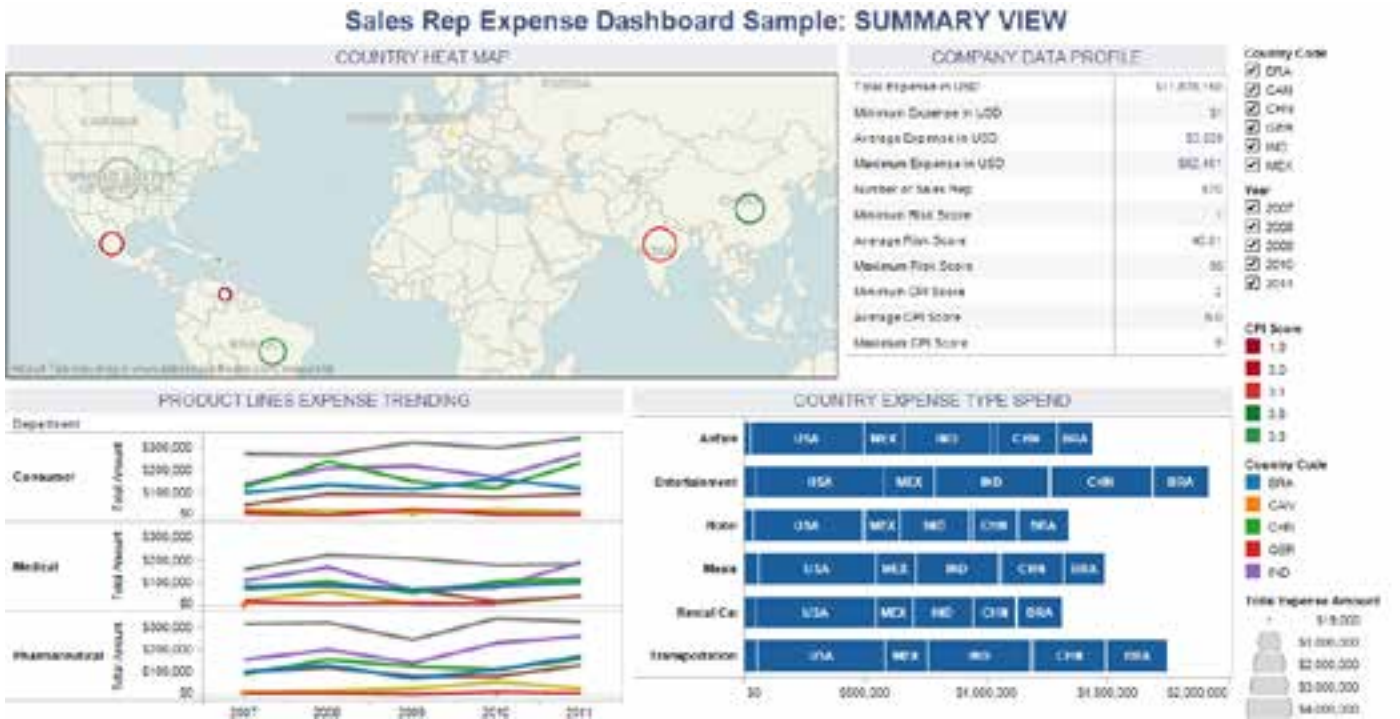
Sales Rep Expense Dashboard Sample: SUMMARY VIEW

COUNTRY HEAT MAP

CANADA
UNITED STATES OF AMERICA
RUSSIA
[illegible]

COMPANY DATA PROFILE

| | |
|---|---|
| Total Expense in USD | $11,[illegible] |
| Minimum Expense in USD | $1 |
| Average Expense in USD | $3,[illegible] |
| Maximum Expense in USD | $82,461 |
| Number of Sales Rep | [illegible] |
| Minimum Risk Score | 1 |
| Average Risk Score | 40.01 |
| Maximum Risk Score | 99 |
| Minimum CPI Score | 2 |
| Average CPI Score | 5.0 |
| Maximum CPI Score | 9 |

Country Code
BRA
CAN
CHN
GER
IND
MEX

Year
2007
2008
2009
2010
2011

CPI Score
1.0
2.0
3.1
3.8
3.3

Country Code
BRA
CAN
CHN
GER
IND

Total Expense Amount
$ 9,000
$1,000,000
$2,000,000
$3,000,000
$4,000,000

PRODUCT LINES EXPENSE TRENDING

Department
Consumer
Medical
Pharmaceutical
Total Amount
$300,000
$200,000
$100,000
$0
2007 2008 2009 2010 2011

COUNTRY EXPENSE TYPE SPEND

Airfare: USA MEX IND CHN BRA
Entertainment: USA MEX IND CHN BRA
Hotel: USA MEX IND CHN BRA
Meals: USA MEX IND CHN BRA
Rental Car: USA MEX IND CHN BRA
Transportation: USA MEX IND CHN BRA

$0 $500,000 $1,000,000 $1,500,000 $2,000,000